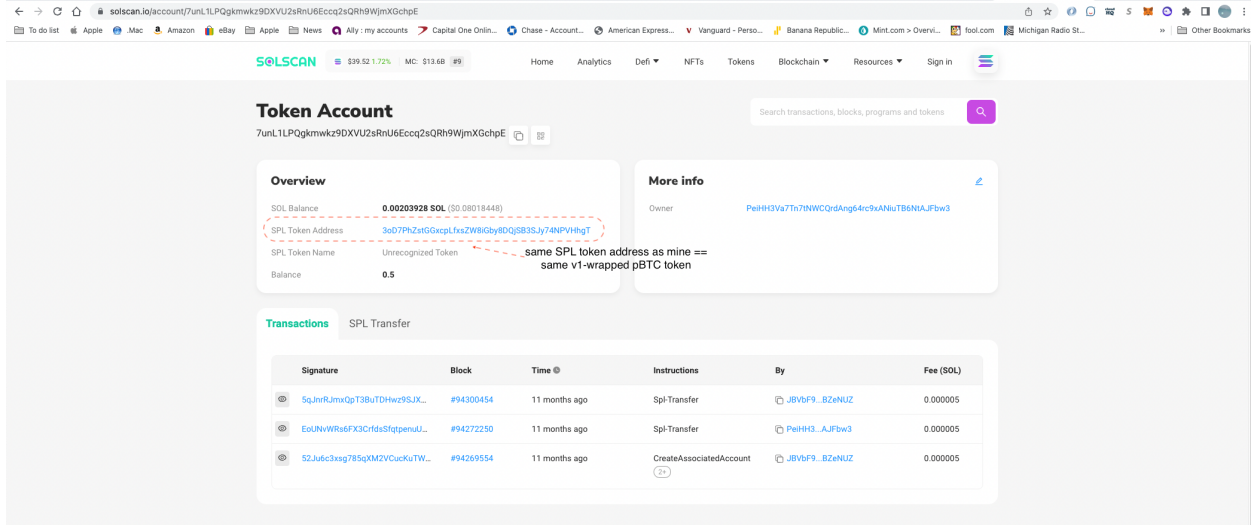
solscan.io/account/7unL1LPQgkmwkz9DXVU2sRnU6Eccq2sQRh9WjmXGchpE

To do list  Apple  .Mac  Amazon  eBay  Apple  News  Ally : my accounts  Capital One Onlin...  Chase - Account...  American Express...  Vanguard - Perso...  Banana Republic...  Mint.com > Overvi...  fool.com  Michigan Radio St...  Other Bookmarks

SOLSCAN  $39.52 1.72%  MC: $13.6B #9  Home  Analytics  Defi  NFTs  Tokens  Blockchain  Resources  Sign in

Token Account
7unL1LPQgkmwkz9DXVU2sRnU6Eccq2sQRh9WjmXGchpE

Search transactions, blocks, programs and tokens

Overview

SOL Balance  0.00203928 SOL ($0.08018448)
SPL Token Address  3oD7PhZstGGxcpLfxsZW8iGby8DQjSB3SJy74NPVHhgT
SPL Token Name  Unrecognized Token
Balance  0.5

same SPL token address as mine ==
same v1-wrapped pBTC token

More info

Owner  PeiHH3Va7Tn7tNWCQrdAng64rc9xANiuTB6NtAJFbw3

Transactions  SPL Transfer

| Signature | Block | Time | Instructions | By | Fee (SOL) |
|---|---|---|---|---|---|
| 5qJnrRJmxQpT3BuTDHwz9SJX... | #94300454 | 11 months ago | Spl-Transfer | JBVbF9...BZeNUZ | 0.000005 |
| EoUNvWRs6FX3CrfdsSfqtpenuU... | #94272250 | 11 months ago | Spl-Transfer | PeiHH3...AJFbw3 | 0.000005 |
| 52Ju6c3xsg785qXM2VCucKuTW... | #94269554 | 11 months ago | CreateAssociatedAccount 2+ | JBVbF9...BZeNUZ | 0.000005 |